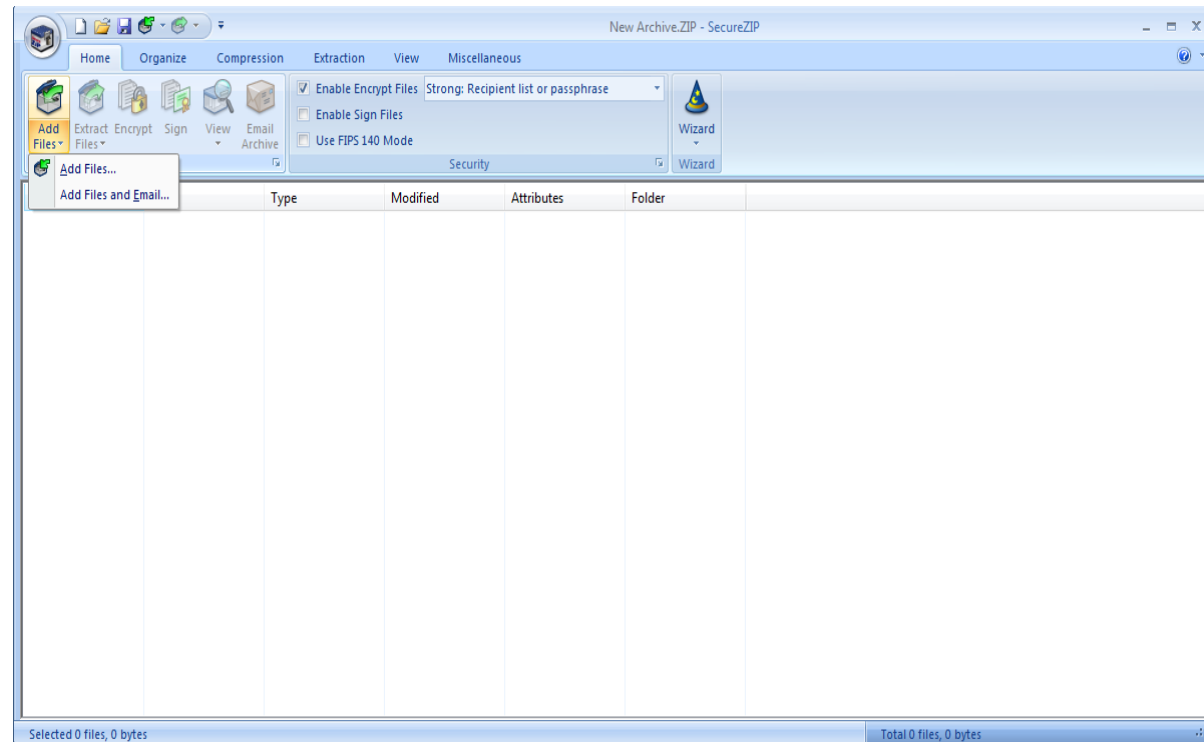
New Archive.ZIP - SecureZIP

Home Organize Compression Extraction View Miscellaneous

Add Files
Extract Files
Encrypt
Sign
View
Email Archive

Enable Encrypt Files Strong: Recipient list or passphrase
Enable Sign Files
Use FIPS 140 Mode
Security

Wizard
Wizard

Add Files...
Add Files and Email...

| Type | Modified | Attributes | Folder |
|---|---|---|---|

Selected 0 files, 0 bytes
Total 0 files, 0 bytes